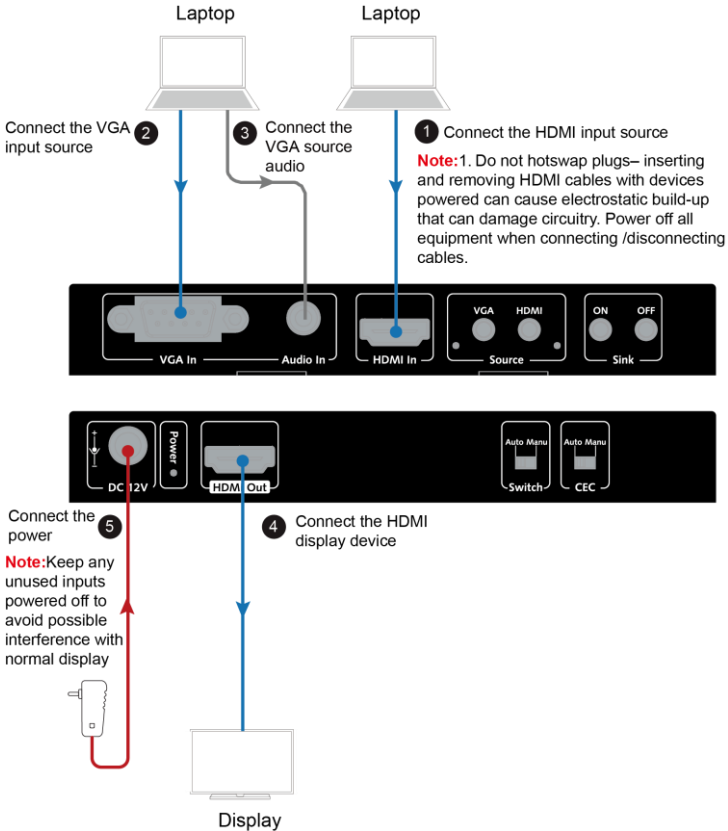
Laptop

Laptop

2 Connect the VGA input source

3 Connect the VGA source audio

1 Connect the HDMI input source

Note:1. Do not hotswap plugs– inserting and removing HDMI cables with devices powered can cause electrostatic build-up that can damage circuitry. Power off all equipment when connecting /disconnecting cables.

VGA In

Audio In

HDMI In

VGA

HDMI

Source

ON

OFF

Sink

DC 12V

Power

HDMI Out

Auto Manu

Switch

Auto Manu

CEC

5 Connect the power

Note:Keep any unused inputs powered off to avoid possible interference with normal display

4 Connect the HDMI display device

Display